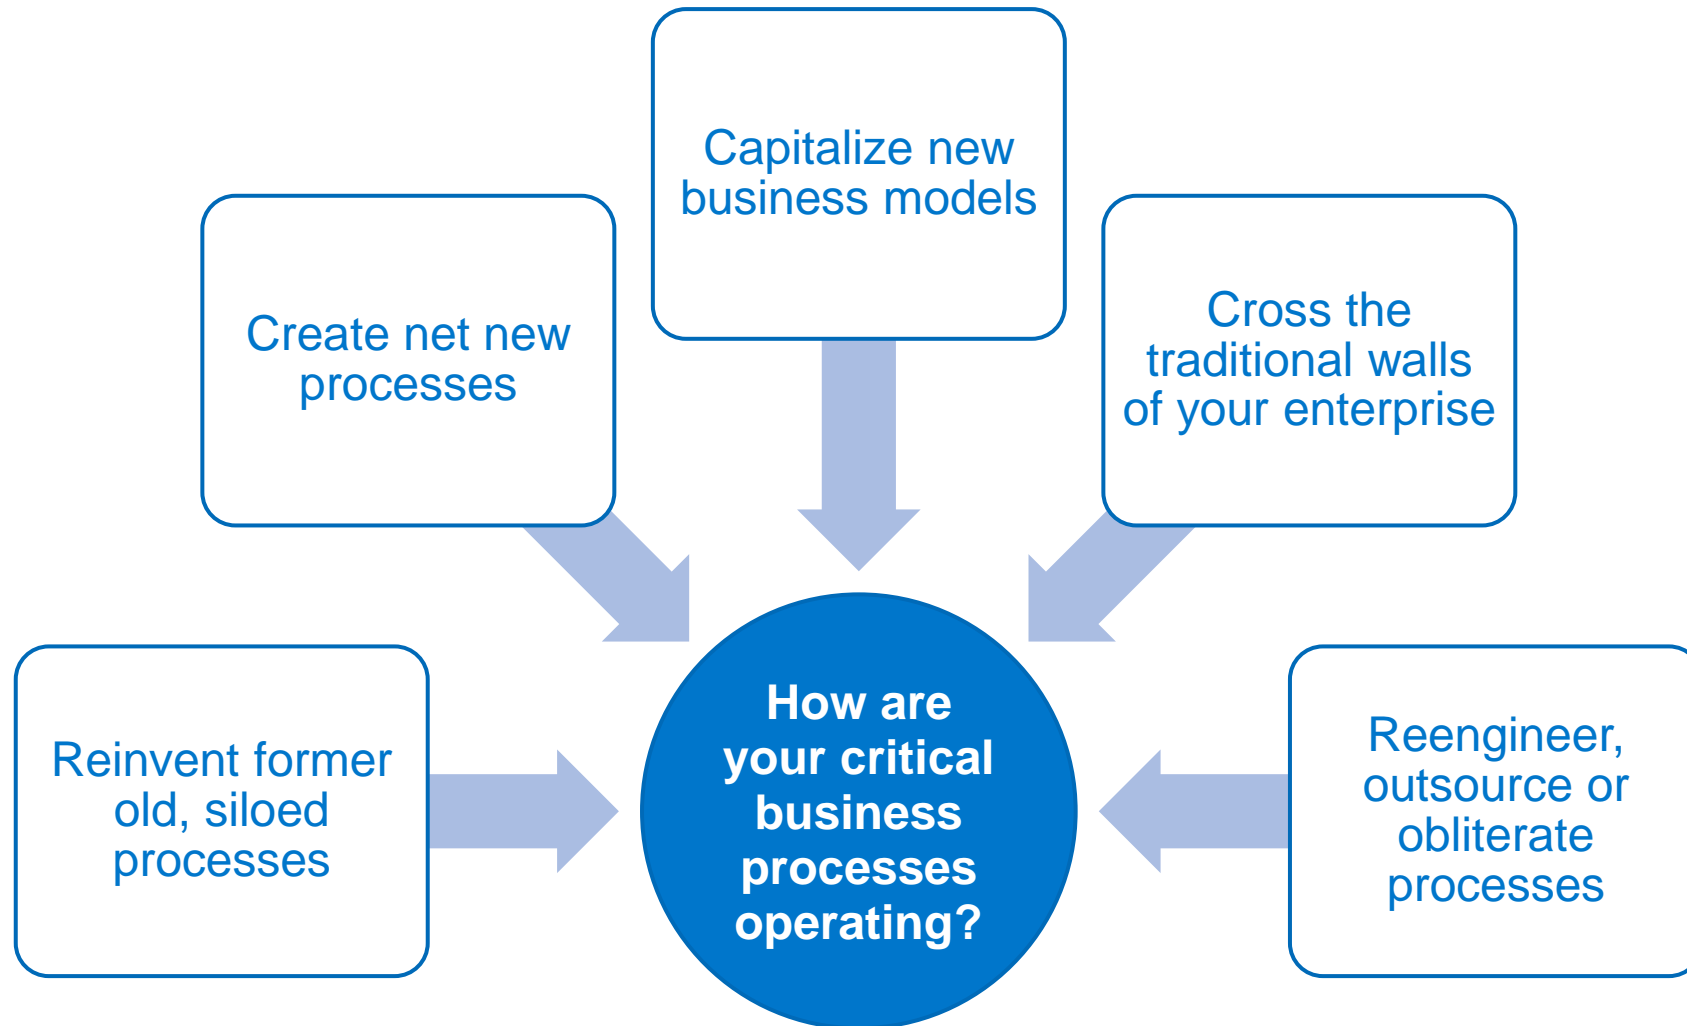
Capitalize new business models

Create net new processes

Cross the traditional walls of your enterprise

Reinvent former old, siloed processes

How are your critical business processes operating?

Reengineer, outsource or obliterate processes